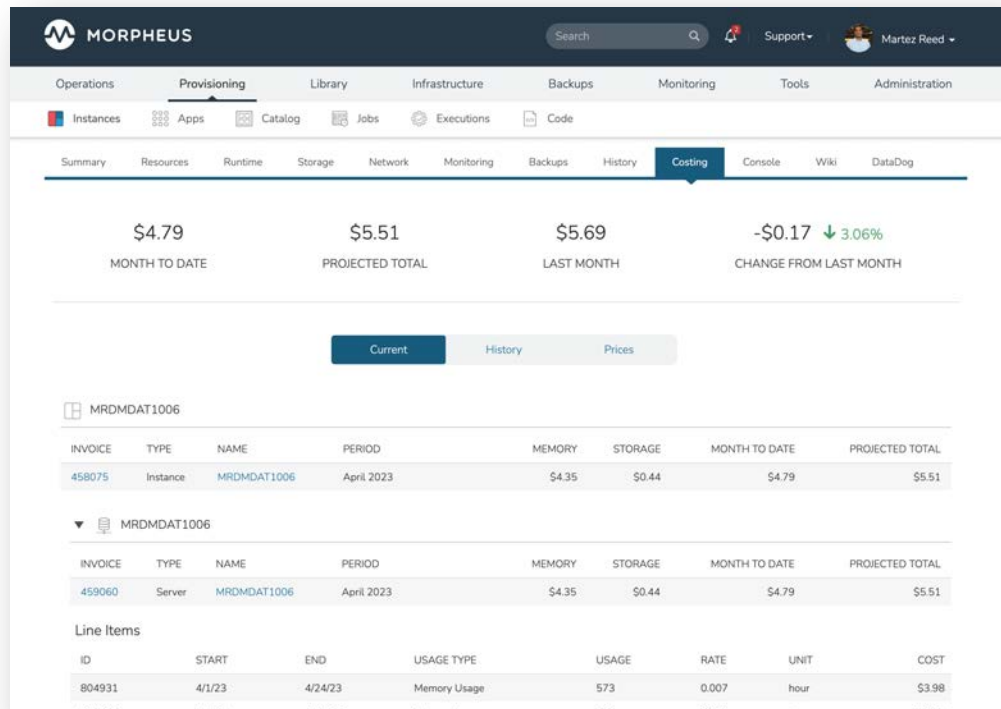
MORPHEUS

Search

Support▾

Martez Reed ▾

Operations Provisioning Library Infrastructure Backups Monitoring Tools Administration

Instances Apps Catalog Jobs Executions Code

Summary Resources Runtime Storage Network Monitoring Backups History Costing Console Wiki DataDog

$4.79
MONTH TO DATE

$5.51
PROJECTED TOTAL

$5.69
LAST MONTH

-$0.17 ↓ 3.06%
CHANGE FROM LAST MONTH

Current History Prices

MRDMDAT1006

| INVOICE | TYPE | NAME | PERIOD | MEMORY | STORAGE | MONTH TO DATE | PROJECTED TOTAL |
|---|---|---|---|---|---|---|---|
| 458075 | Instance | MRDMDAT1006 | April 2023 | $4.35 | $0.44 | $4.79 | $5.51 |

▼ MRDMDAT1006

| INVOICE | TYPE | NAME | PERIOD | MEMORY | STORAGE | MONTH TO DATE | PROJECTED TOTAL |
|---|---|---|---|---|---|---|---|
| 459060 | Server | MRDMDAT1006 | April 2023 | $4.35 | $0.44 | $4.79 | $5.51 |

Line Items

| ID | START | END | USAGE TYPE | USAGE | RATE | UNIT | COST |
|---|---|---|---|---|---|---|---|
| 804931 | 4/1/23 | 4/24/23 | Memory Usage | 573 | 0.007 | hour | $3.98 |